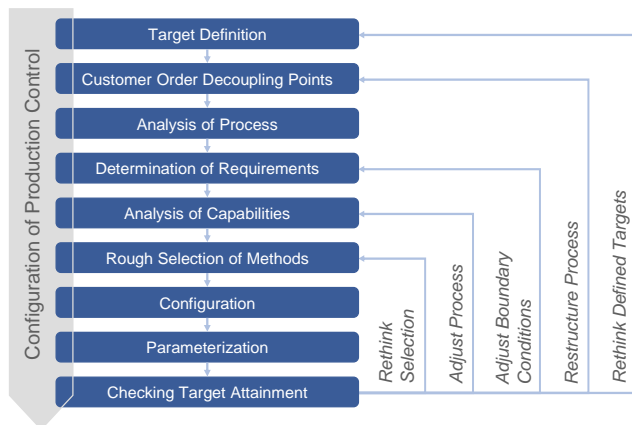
Configuration of Production Control

Target Definition

Customer Order Decoupling Points

Analysis of Process

Determination of Requirements

Analysis of Capabilities

Rough Selection of Methods

Configuration

Parameterization

Checking Target Attainment

Rethink Selection

Adjust Process

Adjust Boundary Conditions

Restructure Process

Rethink Defined Targets